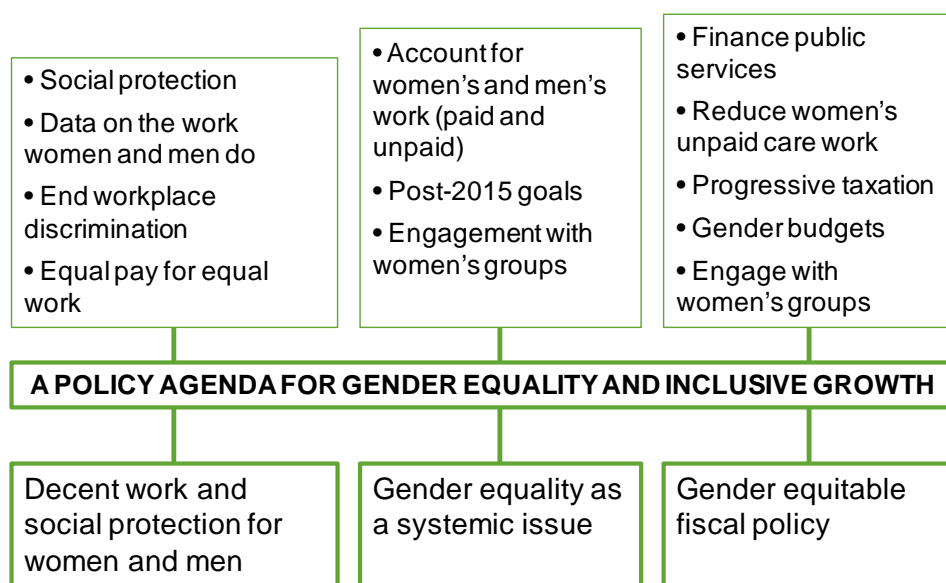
• Social protection

• Data on the work women and men do

• End workplace discrimination

• Equal pay for equal work

• Account for women's and men's work (paid and unpaid)

• Post-2015 goals

• Engagement with women's groups

• Finance public services

• Reduce women's unpaid care work

• Progressive taxation

• Gender budgets

• Engage with women's groups

A POLICY AGENDA FOR GENDER EQUALITY AND INCLUSIVE GROWTH

Decent work and social protection for women and men

Gender equality as a systemic issue

Gender equitable fiscal policy